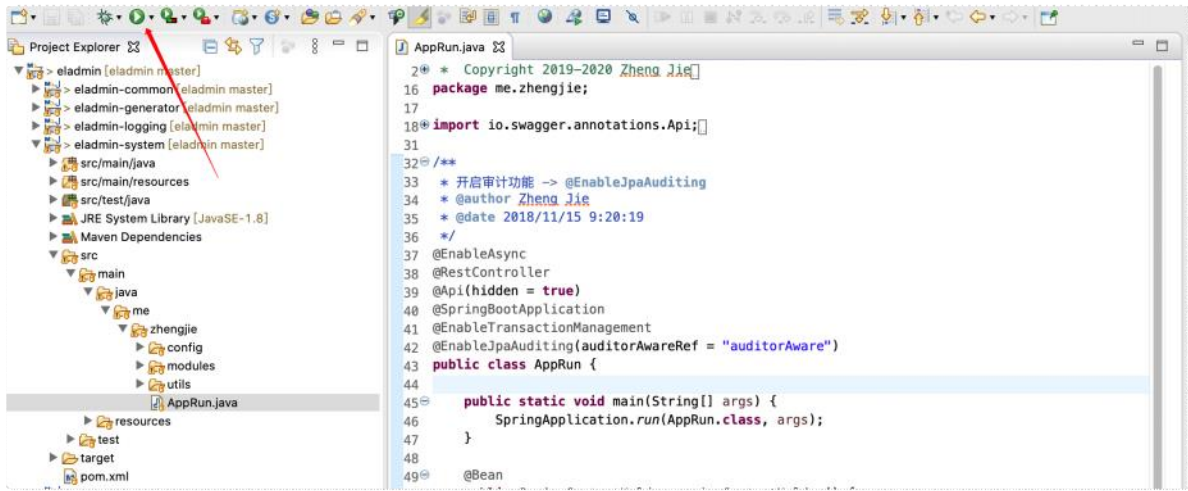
Project Explorer

> eladmin [eladmin master]
> eladmin-common [eladmin master]
> eladmin-generator [eladmin master]
> eladmin-logging [eladmin master]
> eladmin-system [eladmin master]
src/main/java
src/main/resources
src/test/java
JRE System Library [JavaSE-1.8]
Maven Dependencies
src
main
java
me
zhengjie
config
modules
utils
AppRun.java
resources
test
target
pom.xml

AppRun.java

2 * Copyright 2019-2020 Zheng Jie
16 package me.zhengjie;
17
18 import io.swagger.annotations.Api;
31
32 /**
33 * 开启审计功能 -> @EnableJpaAuditing
34 * @author Zheng Jie
35 * @date 2018/11/15 9:20:19
36 */
37 @EnableAsync
38 @RestController
39 @Api(hidden = true)
40 @SpringBootApplication
41 @EnableTransactionManagement
42 @EnableJpaAuditing(auditorAwareRef = "auditorAware")
43 public class AppRun {
44
45 public static void main(String[] args) {
46 SpringApplication.run(AppRun.class, args);
47 }
48
49 @Bean